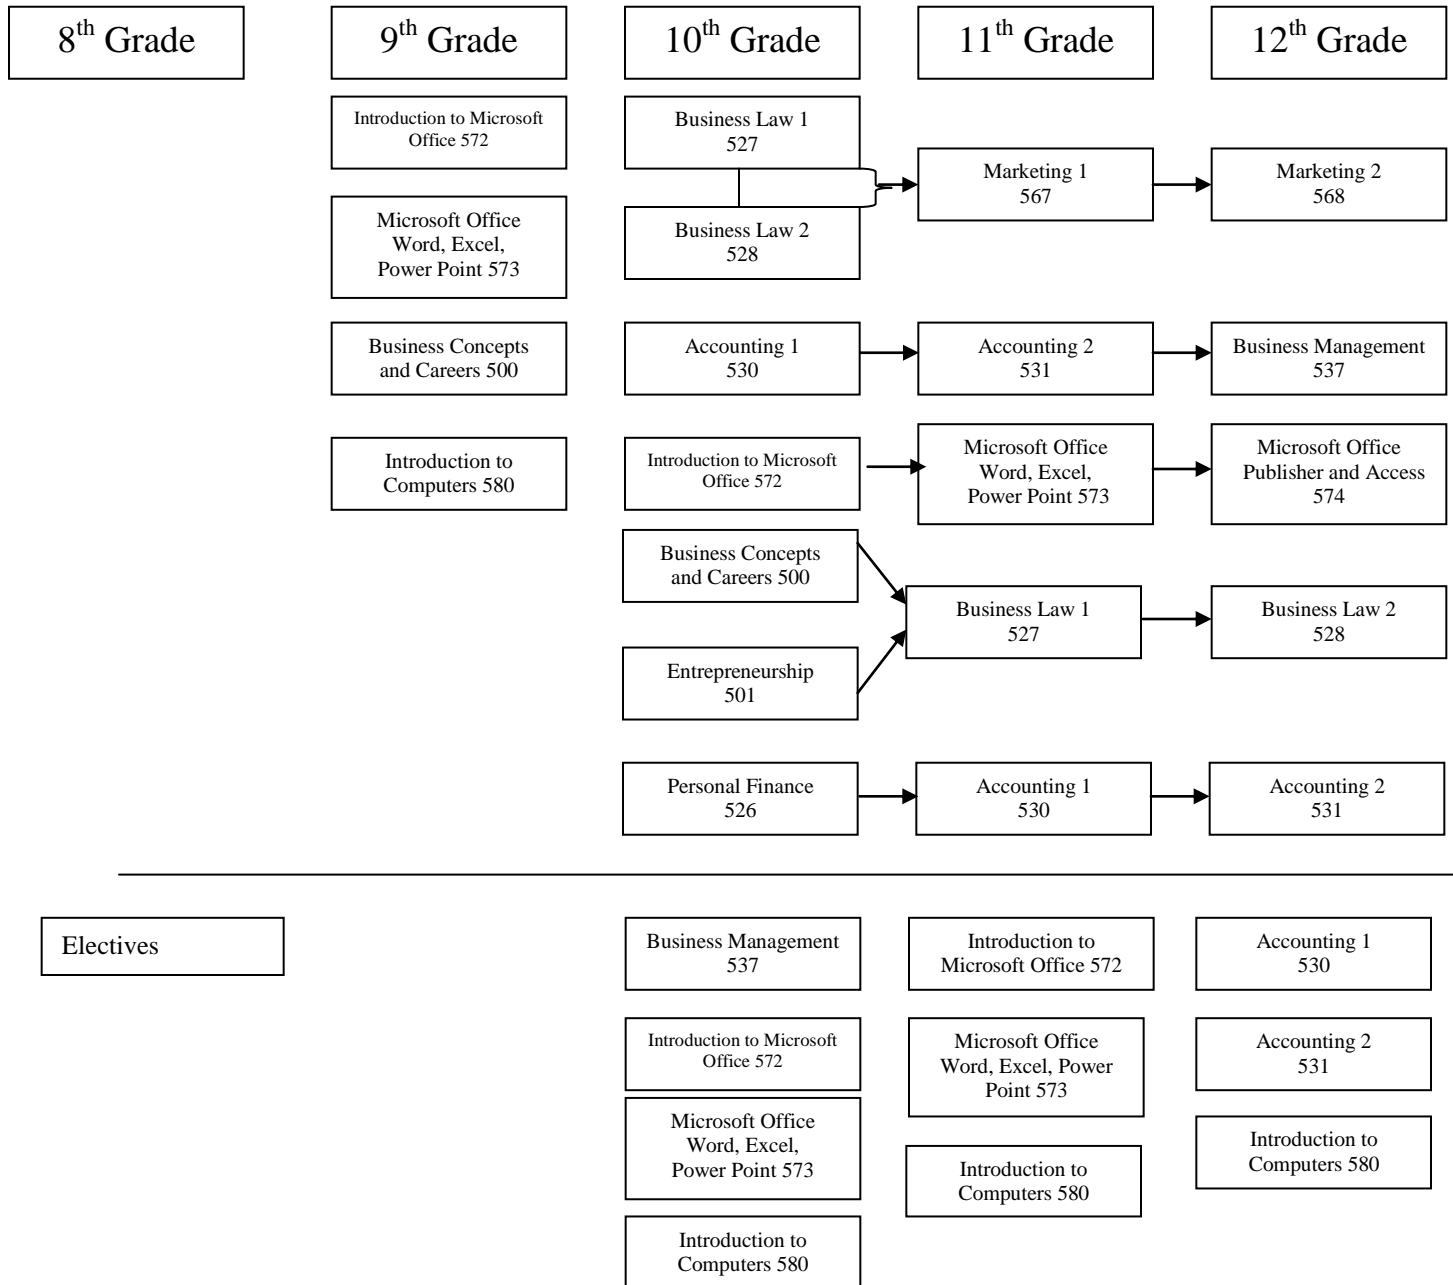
8$^{th}$ Grade

9$^{th}$ Grade

10$^{th}$ Grade

11$^{th}$ Grade

12$^{th}$ Grade

Introduction to Microsoft Office 572

Microsoft Office Word, Excel, Power Point 573

Business Concepts and Careers 500

Introduction to Computers 580

Business Law 1
527

Business Law 2
528

Marketing 1
567

Marketing 2
568

Accounting 1
530

Accounting 2
531

Business Management
537

Introduction to Microsoft Office 572

Microsoft Office Word, Excel, Power Point 573

Microsoft Office Publisher and Access
574

Business Concepts and Careers 500

Entrepreneurship
501

Business Law 1
527

Business Law 2
528

Personal Finance
526

Accounting 1
530

Accounting 2
531

Electives

Business Management
537

Introduction to Microsoft Office 572

Microsoft Office Word, Excel, Power Point 573

Introduction to Computers 580

Introduction to Microsoft Office 572

Microsoft Office Word, Excel, Power Point 573

Introduction to Computers 580

Accounting 1
530

Accounting 2
531

Introduction to Computers 580